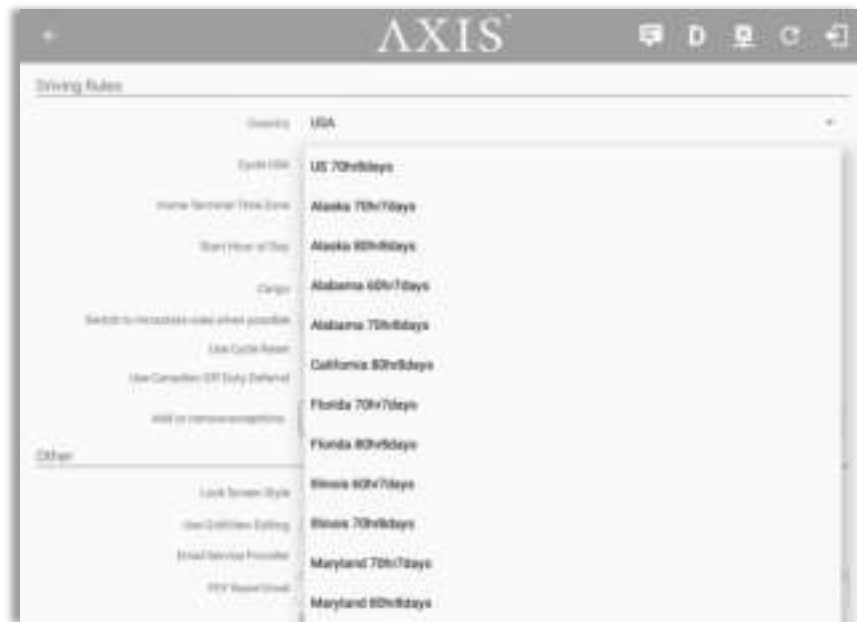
AXIS

Driving Rules

Country USA

Cycle Rule US 70hr8days

Home Terminal Time Zone Alaska 70hr7days

Start Hour of Day Alaska 80hr8days

Cargo Alabama 60hr7days

Switch to intrastate rules when possible Alabama 70hr8days

Use Cycle Reset California 80hr8days

Use Canadian Off Duty Deferral Florida 70hr7days

Add or remove exceptions Florida 80hr8days

Other

Lock Screen Style Illinois 60hr7days

Use Grid View Editing Illinois 70hr8days

Email Service Provider Maryland 70hr7days

PDF Report Email Maryland 80hr8days